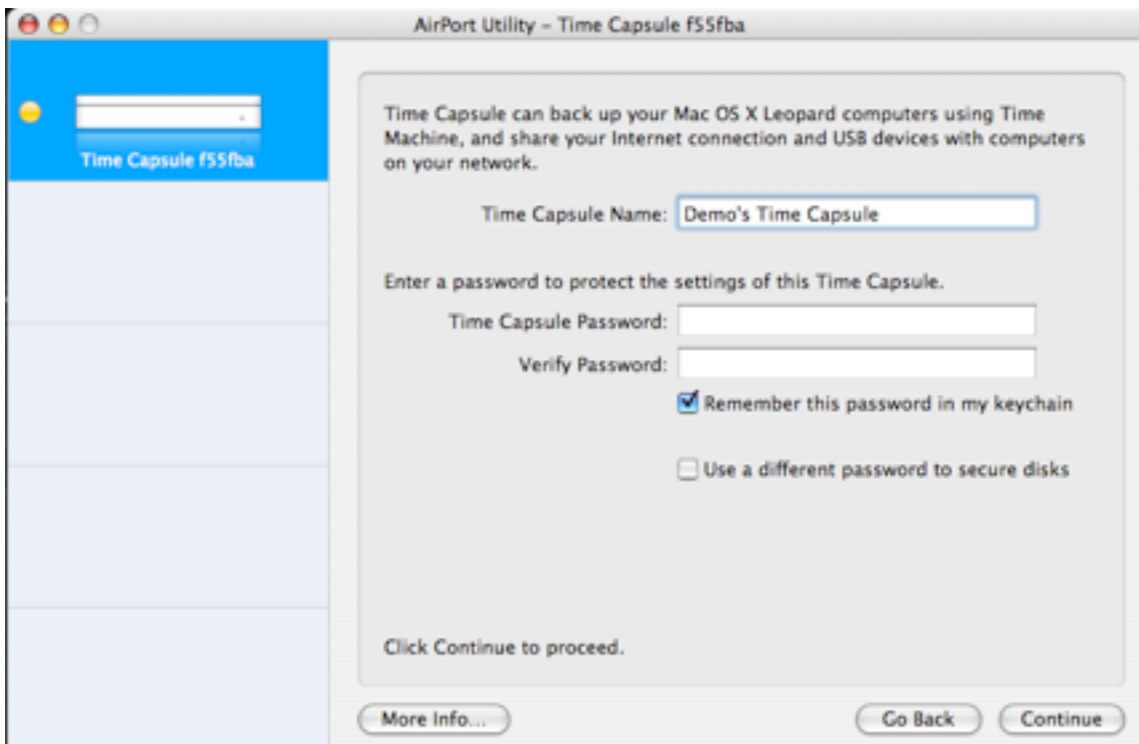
AirPort Utility – Time Capsule f55fba

Time Capsule f55fba

Time Capsule can back up your Mac OS X Leopard computers using Time Machine, and share your Internet connection and USB devices with computers on your network.

Time Capsule Name: Demo's Time Capsule

Enter a password to protect the settings of this Time Capsule.

Time Capsule Password:

Verify Password:

Remember this password in my keychain

Use a different password to secure disks

Click Continue to proceed.

More Info...

Go Back

Continue